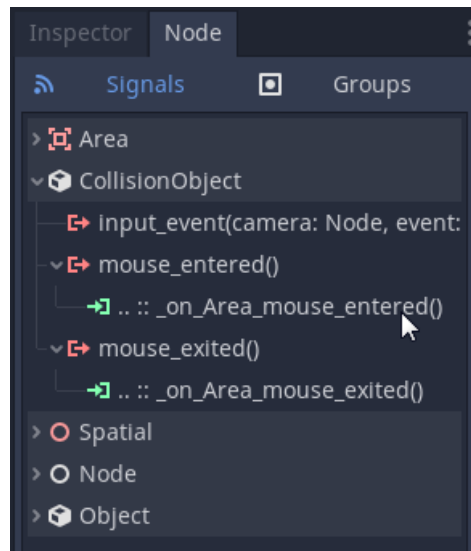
Inspector Node

Signals Groups

Area

CollisionObject

input_event(camera: Node, event:

mouse_entered()

.. :: _on_Area_mouse_entered()

mouse_exited()

.. :: _on_Area_mouse_exited()

Spatial

Node

Object